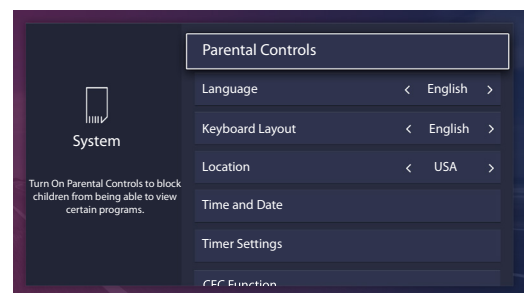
System

Turn On Parental Controls to block children from being able to view certain programs.

Parental Controls

Language < English >

Keyboard Layout < English >

Location < USA >

Time and Date

Timer Settings

CEC Function